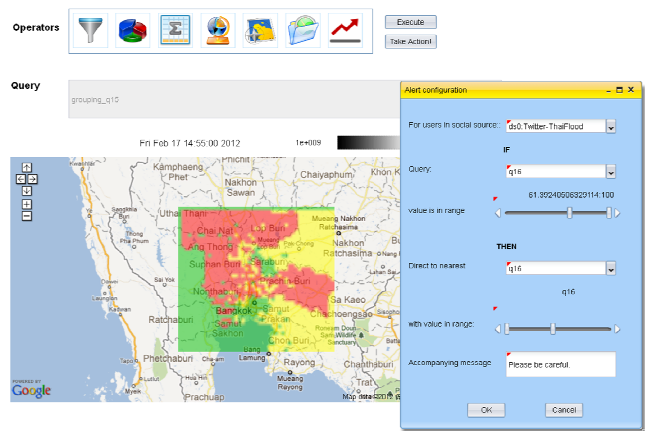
Operators

Execute

Take Action!

Query

grouping_q15

Fri Feb 17 14:55:00 2012

1e+009

Kamphaeng Phet
Nakhon Sawan
Chaiyaphum
Uthai Thani
Chai Nat
Lop Buri
Ang Thong
Saraburi
Suphan Buri
Nakhon Ratchasima
Nonthaburi
Bangkok
Sa Kaeo
Samut Sakhon
Chachoengsao
Ratchaburi
Phetchaburi
Chon Buri
Bang Lamung
Cha-am
Mueang Rayong
Rayong

POWERED BY
Google

Map data ©2012

Alert configuration

For users in social source:
ds0.Twitter-ThaiFlood

IF

Query:
q16

61.39240506329114:100

value is in range

THEN

Direct to nearest
q16

q16

with value in range:

Accompanying message
Please be careful.

OK

Cancel